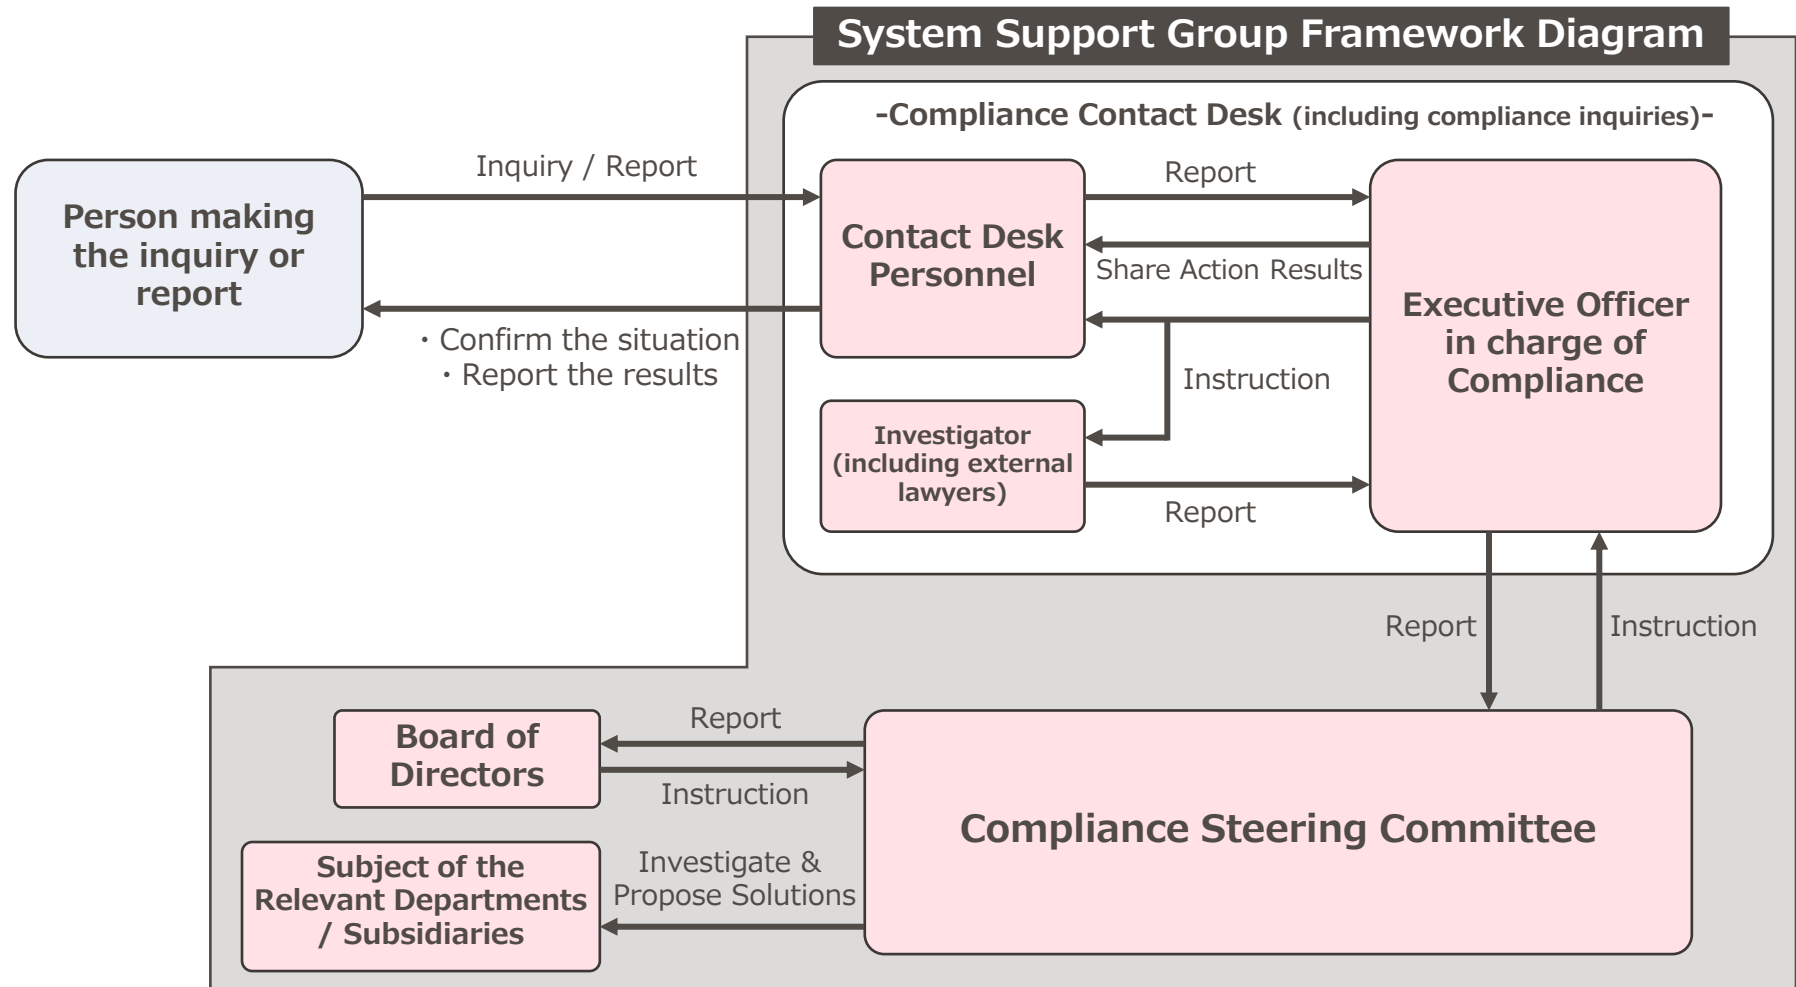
System Support Group Framework Diagram

-Compliance Contact Desk (including compliance inquiries)-

Person making the inquiry or report

Inquiry / Report

・Confirm the situation
・Report the results

Contact Desk Personnel

Report

Share Action Results

Instruction

Executive Officer in charge of Compliance

Investigator (including external lawyers)

Report

Report

Instruction

Board of Directors

Report

Instruction

Compliance Steering Committee

Subject of the Relevant Departments / Subsidiaries

Investigate & Propose Solutions